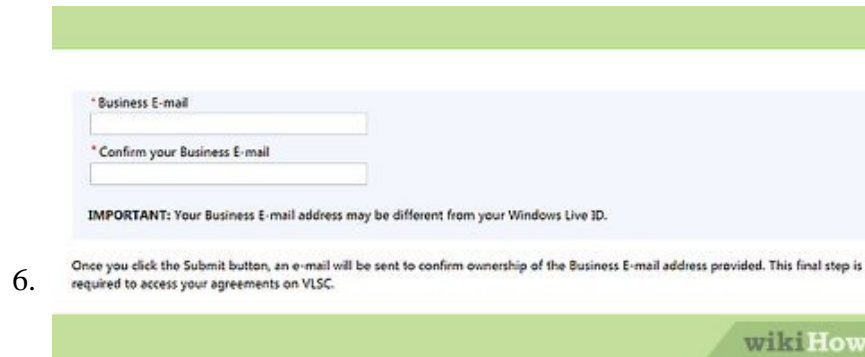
* Business E-mail

* Confirm your Business E-mail

IMPORTANT: Your Business E-mail address may be different from your Windows Live ID.

6.

Once you click the Submit button, an e-mail will be sent to confirm ownership of the Business E-mail address provided. This final step is required to access your agreements on VLSC.

wikiHow